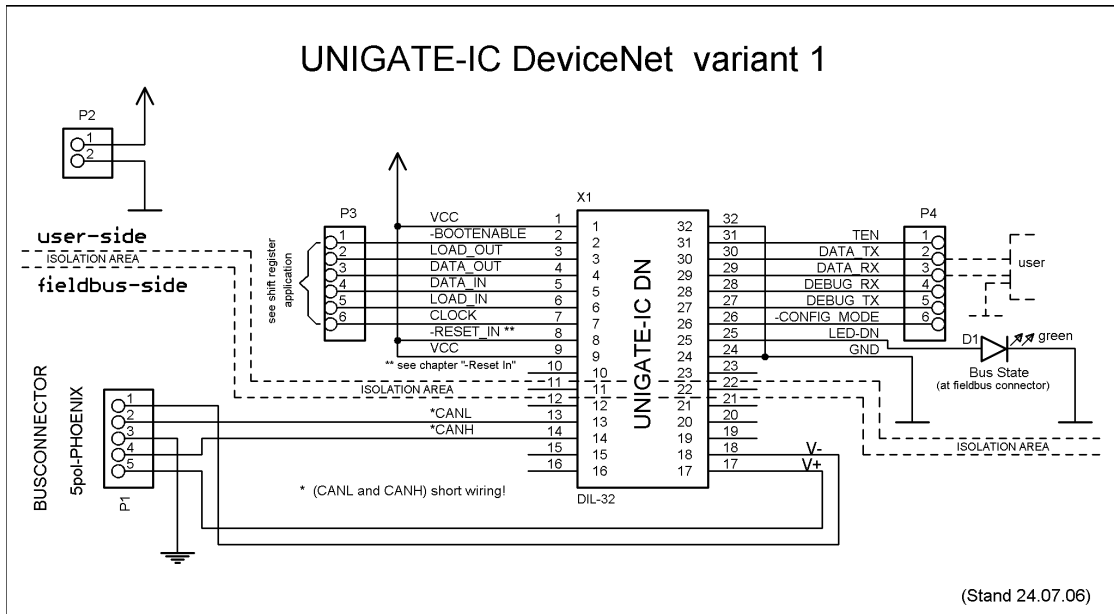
UNIGATE-IC DeviceNet variant 1

P2
1
2

user-side
ISOLATION AREA
fieldbus-side

P3
1
2
3
4
5
6
see shift register application

VCC
-BOOTENABLE
LOAD_OUT
DATA_OUT
DATA_IN
LOAD_IN
CLOCK
-RESET_IN **
VCC
** see chapter "-Reset In"

X1
1 2 3 4 5 6 7 8 9 10 11 12 13 14 15 16
32 31 30 29 28 27 26 25 24 23 22 21 20 19 18 17
UNIGATE-IC DN
DIL-32

TEN
DATA_TX
DATA_RX
DEBUG_RX
DEBUG_TX
-CONFIG_MODE
LED-DN
GND

P4
1
2
3
4
5
6
user

D1
green
Bus State
(at fieldbus connector)

ISOLATION AREA
ISOLATION AREA

BUSCONNECTOR
5pol-PHOENIX
P1
1
2
3
4
5

*CANL
*CANH
V-
V+

* (CANL and CANH) short wiring!

(Stand 24.07.06)